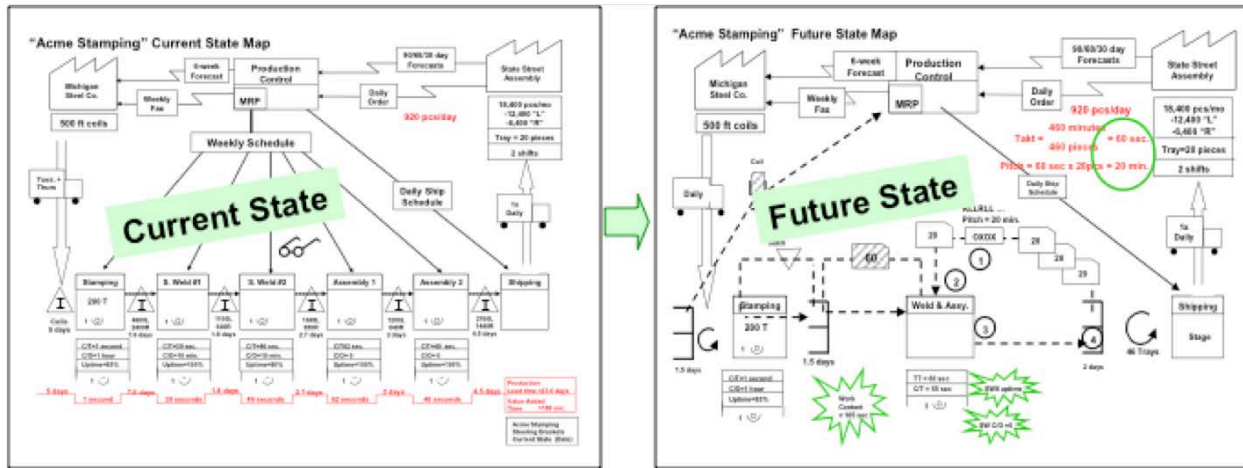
"Acme Stamping" Current State Map

6-week Forecast

Production Control

90/60/30 day Forecasts

Michigan Steel Co.

State Street Assembly

Weekly Fax

MRP

Daily Order

500 ft coils

18,400 pcs/mo -12,400 "L" -6,400 "R"

920 pcs/day

Tray = 20 pieces

2 shifts

Weekly Schedule

Tues. + Thurs.

Daily Ship Schedule

1x Daily

Current State

Stamping

200 T

S. Weld #1

S. Weld #2

Assembly 1

Assembly 2

Shipping

Coils 5 days

4600L 2400R 7.6 days

1100L 600R 1.8 days

1600L 850R 2.7 days

1200L 640R 2 days

2700L 1440R 4.5 days

C/T=1 second C/O=1 hour Uptime=85%

C/T=39 sec. C/O=10 min. Uptime=100%

C/T=46 sec. C/O=10 min. Uptime=80%

C/T=62 sec. C/O=0 Uptime=100%

C/T=40 sec. C/O=0 Uptime=100%

5 days | 7.6 days | 1.8 days | 2.7 days | 2 days | 4.5 days

1 second | 39 seconds | 46 seconds | 62 seconds | 40 seconds

Production Lead time =23.6 days

Value Added Time =188 sec.

Acme Stamping Steering Brackets Current State (Date)

"Acme Stamping" Future State Map

6-week Forecast

Production Control

90/60/30 day Forecasts

Michigan Steel Co.

State Street Assembly

Weekly Fax

MRP

Daily Order

500 ft coils

920 pcs/day

Takt = $\frac{460 \text{ minutes}}{460 \text{ pieces}}$ = 60 sec.

Pitch = 60 sec x 20pcs = 20 min.

18,400 pcs/mo -12,400 "L" -6,400 "R"

Tray=20 pieces

2 shifts

Daily

Coil

Future State

Daily Ship Schedule

XLRLL...

Pitch = 20 min.

OXOX

1x Daily

20

20

20

20

60

1

2

3

4

Stamping

200 T

Weld & Assy.

Shipping

Stage

1.5 days

1.5 days

2 days

46 Trays

C/T=1 second C/O=1 hour Uptime=85%

Work Content = 165 sec

TT = 60 sec C/T = 55 sec

SWS uptime

SW C/O =0